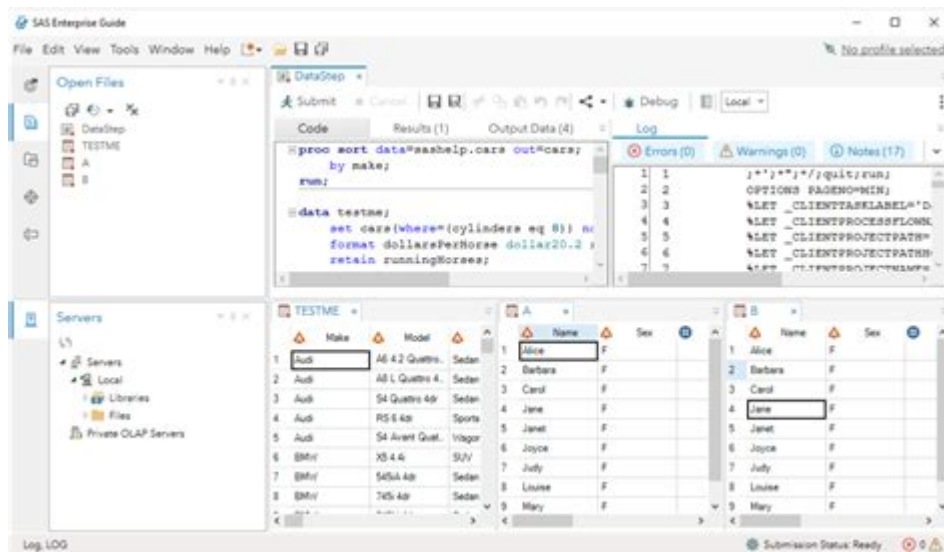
SAS Enterprise Guide

File Edit View Tools Window Help

No profile selected

Open Files

DataStep
TESTME
A
B

DataStep

Submit Cancel Debug Local

Code Results (1) Output Data (4)

proc sort data=sashelp.cars out=cars;
by make;
run;

data testme;
set cars(where=(cylinders eq 8)) n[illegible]
format dollarsPerHorse dollar20.2 ;
retain runningHorses;

Log

Errors (0) Warnings (0) Notes (17)

1 1 ;*';*";*/;quit;run;
2 2 OPTIONS PAGENO=MIN;
3 3 %LET _CLIENTTASKLABEL='D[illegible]
4 4 %LET _CLIENTPROCESSFLOWN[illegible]
5 5 %LET _CLIENTPROJECTPATH=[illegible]
6 6 %LET _CLIENTPROJECTPATHH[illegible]

Servers

Servers
Local
Libraries
Files
Private OLAP Servers

TESTME

| | Make | Model | |
|---|---|---|---|
| 1 | Audi | A6 4.2 Quattro... | Sedan |
| 2 | Audi | A8 L Quattro 4... | Sedan |
| 3 | Audi | S4 Quattro 4dr | Sedan |
| 4 | Audi | RS 6 4dr | Sports |
| 5 | Audi | S4 Avant Quat... | Wagon |
| 6 | BMW | X5 4.4i | SUV |
| 7 | BMW | 545iA 4dr | Sedan |
| 8 | BMW | 745i 4dr | Sedan |

A

| | Name | Sex | |
|---|---|---|---|
| 1 | Alice | F | |
| 2 | Barbara | F | |
| 3 | Carol | F | |
| 4 | Jane | F | |
| 5 | Janet | F | |
| 6 | Joyce | F | |
| 7 | Judy | F | |
| 8 | Louise | F | |
| 9 | Mary | F | |

B

| | Name | Sex | |
|---|---|---|---|
| 1 | Alice | F | |
| 2 | Barbara | F | |
| 3 | Carol | F | |
| 4 | Jane | F | |
| 5 | Janet | F | |
| 6 | Joyce | F | |
| 7 | Judy | F | |
| 8 | Louise | F | |
| 9 | Mary | F | |

Log, LOG

Submission Status: Ready 0